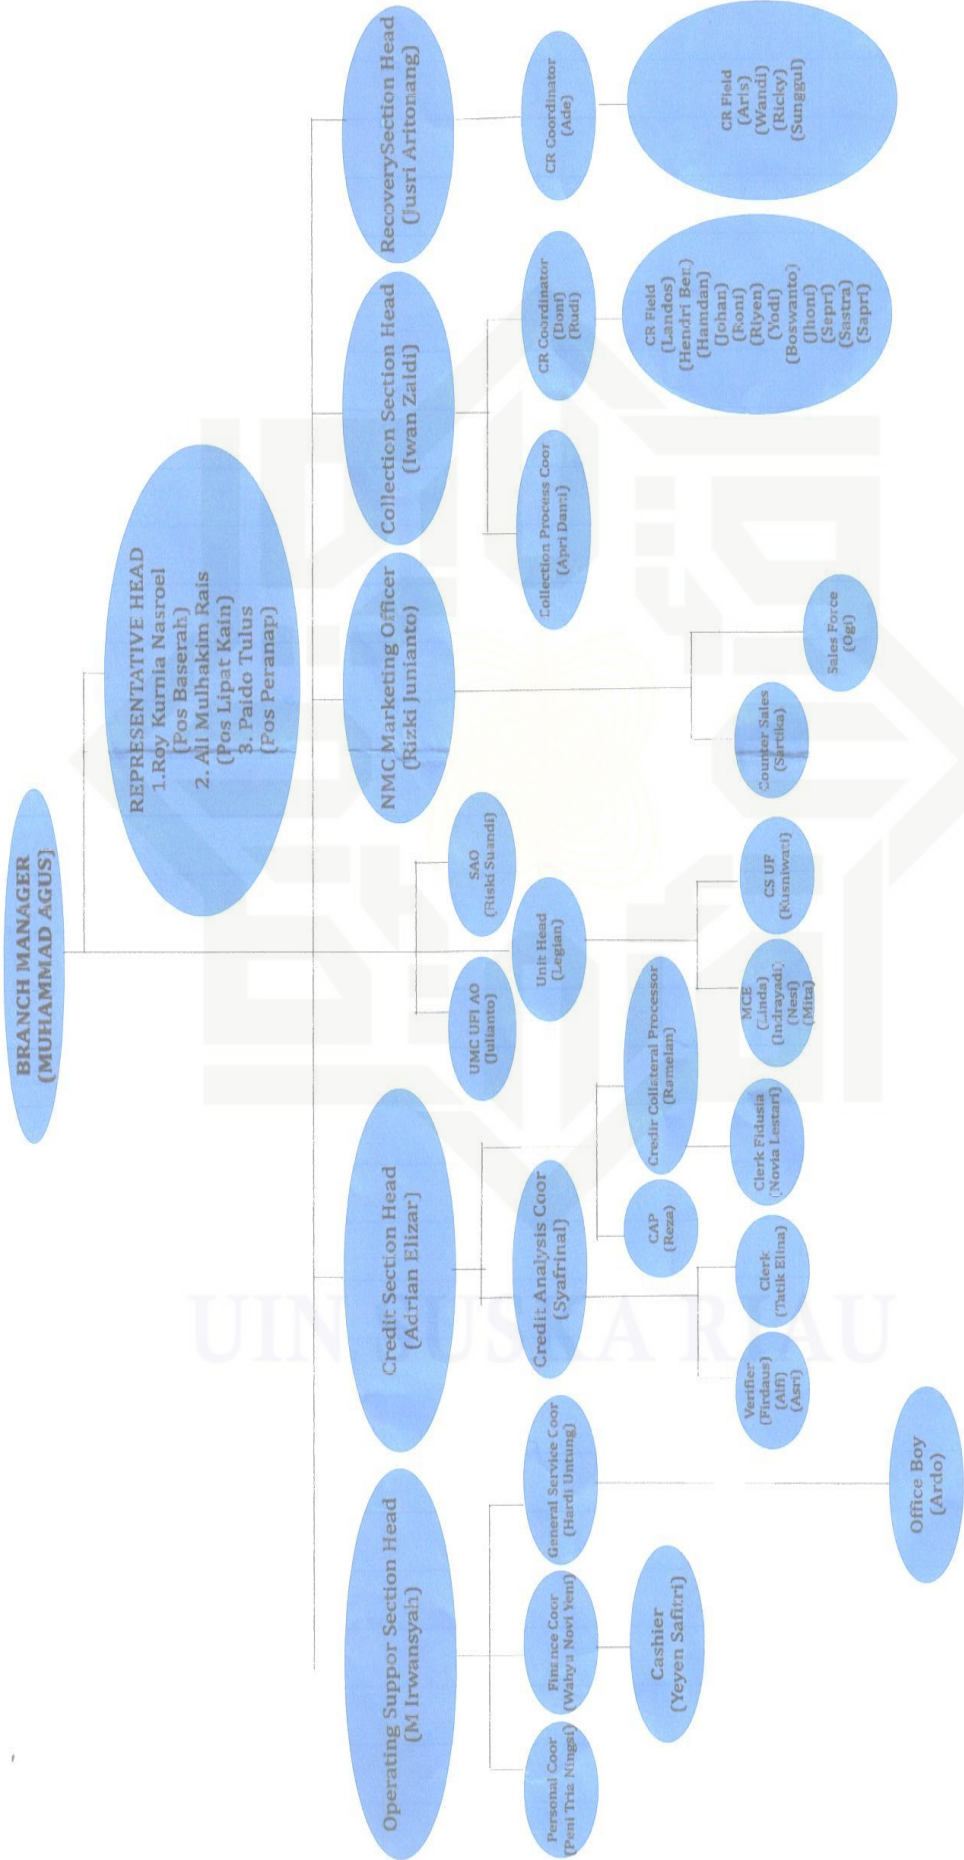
BRANCH MANAGER
(MUHAMMAD AGUS)

REPRESENTATIVE HEAD
1.Roy Kurnia Nasroel
(Pos Baserah)
2. Ali Mulhakim Rais
(Pos Lipat Kain)
3. Paido Tulus
(Pos Peranap)

RecoverySection Head
(Jusri Aritonang)

CR Coordinator
(Ade)

CR Field
(Aris)
(Wandi)
(Ricky)
(Sunggul)

Collection Section Head
(Iwan Zaldi)

CR Coordinator
(Doni)
(Rudi)

CR Field
(Landos)
(Hendri Ben)
(Hamdan)
(Johan)
(Roni)
(Riyen)
(Yodi)
(Boswanto)
(Jhoni)
(Sepri)
(Sastra)
(Sapri)

Collection Process Coor
(Apri Dani)

NMC Marketing Officer
(Rizki Junianto)

Sales Force
(Ogi)

Counter Sales
(Sartika)

SAO
(Riski Suandi)

Unit Head
(Legian)

UMC UFI AO
(Julianto)

CS UF
(Kusniwati)

MCE
(Linda)
(Indrayadi)
(Nesi)
(Mita)

Credit Section Head
(Adrian Elizar)

Credit Analysis Coor
(Syafrinal)

Credir Collateral Processor
(Ramelan)

CAP
(Reza)

Clerk Fidusia
(Novia Lestari)

Clerk
(Tatik Elina)

Verifier
(Firdaus)
(Alfi)
(Asri)

Operating Suppor Section Head
(M Irwansyah)

General Service Coor
(Hardi Untung)

Office Boy
(Ardo)

Finance Coor
(Wahyu Novi Yeni)

Cashier
(Yeyen Safitri)

Personal Coor
(Peni Tria Ningsi)

UIN SUSKA RIAU